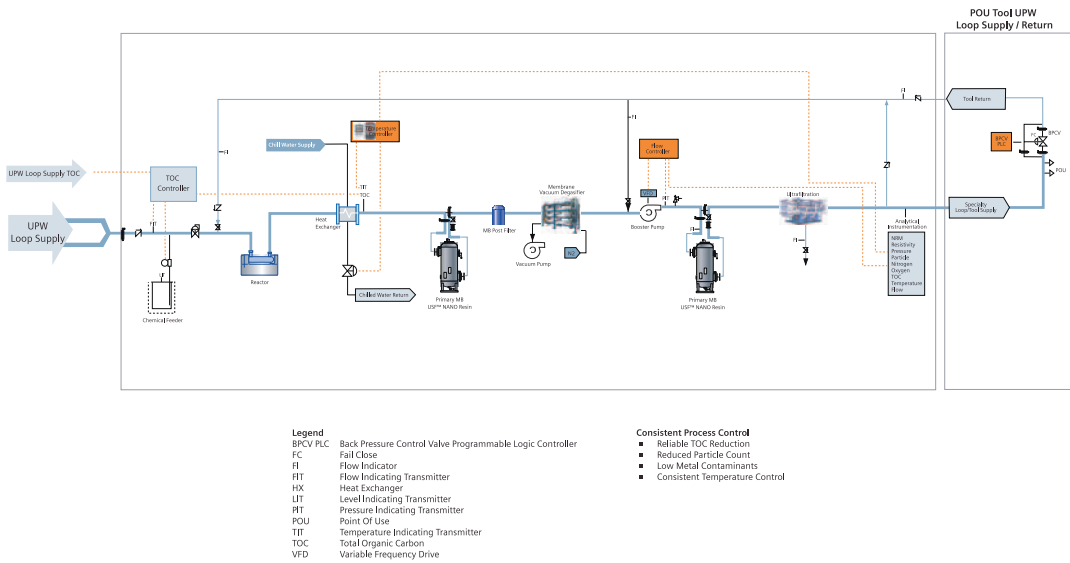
POU Tool UPW Loop Supply / Return

UPW Loop Supply TOC

TOC Controller

UPW Loop Supply

FIT

FI

Chemical Feeder

Reactor

Chill Water Supply

Temperature Controller

TIT

TOC

Heat Exchanger

Chilled Water Return

Primary MB USF™ NANO Resin

MB Post Filter

Membrane Vacuum Degasifier

Vacuum Pump

FI

Flow Controller

VFD

Booster Pump

PIT

Primary MB USF™ NANO Resin

Ultrafiltration

FI

Analytical Instrumentation

NRM
Resistivity
Pressure
Particle
Nitrogen
Oxygen
TOC
Temperature
Flow

FI

Tool Return

Specialty Loop/Tool Supply

BPCV PLC

BPCV

FC

POU

Legend

| | |
|---|---|
| BPCV PLC | Back Pressure Control Valve Programmable Logic Controller |
| FC | Fail Close |
| FI | Flow Indicator |
| FIT | Flow Indicating Transmitter |
| HX | Heat Exchanger |
| LIT | Level Indicating Transmitter |
| PIT | Pressure Indicating Transmitter |
| POU | Point Of Use |
| TIT | Temperature Indicating Transmitter |
| TOC | Total Organic Carbon |
| VFD | Variable Frequency Drive |

Consistent Process Control
■ Reliable TOC Reduction
■ Reduced Particle Count
■ Low Metal Contaminants
■ Consistent Temperature Control